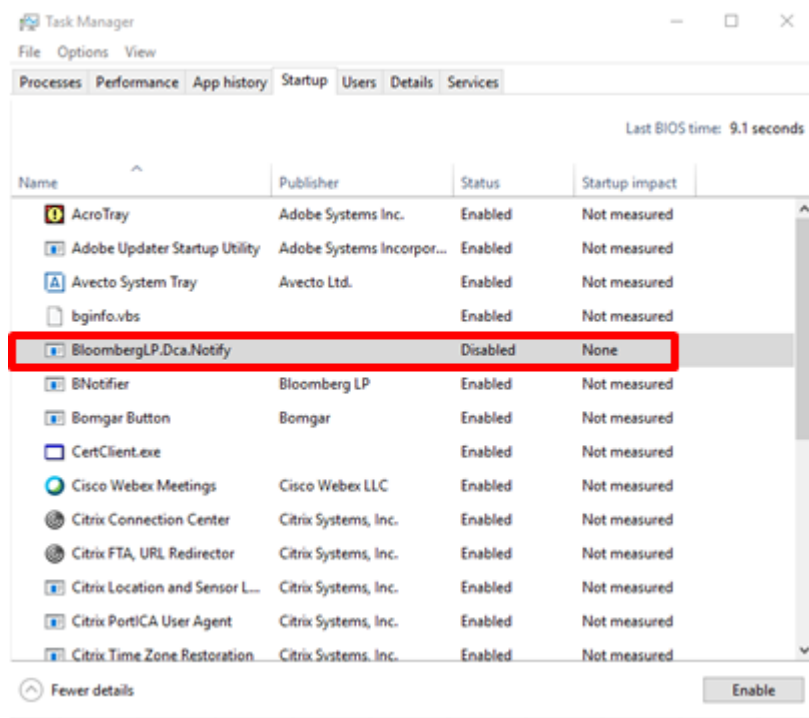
Task Manager

File Options View

Processes | Performance | App history | Startup | Users | Details | Services

Last BIOS time: 9.1 seconds

| Name | Publisher | Status | Startup impact |
|---|---|---|---|
| AcroTray | Adobe Systems Inc. | Enabled | Not measured |
| Adobe Updater Startup Utility | Adobe Systems Incorpor... | Enabled | Not measured |
| Avecto System Tray | Avecto Ltd. | Enabled | Not measured |
| bginfo.vbs | | Enabled | Not measured |
| BloombergLP.Dca.Notify | | Disabled | None |
| BNotifier | Bloomberg LP | Enabled | Not measured |
| Bomgar Button | Bomgar | Enabled | Not measured |
| CertClient.exe | | Enabled | Not measured |
| Cisco Webex Meetings | Cisco Webex LLC | Enabled | Not measured |
| Citrix Connection Center | Citrix Systems, Inc. | Enabled | Not measured |
| Citrix FTA, URL Redirector | Citrix Systems, Inc. | Enabled | Not measured |
| Citrix Location and Sensor L... | Citrix Systems, Inc. | Enabled | Not measured |
| Citrix PortICA User Agent | Citrix Systems, Inc. | Enabled | Not measured |
| Citrix Time Zone Restoration | Citrix Systems, Inc. | Enabled | Not measured |

Fewer details

Enable